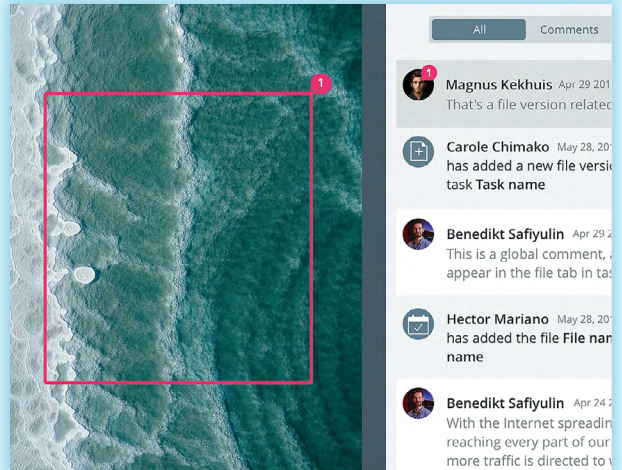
1

All Comments

1
Magnus Kekhuis Apr 29 201
That's a file version related

Carole Chimako May 28, 201
has added a new file versio
task Task name

Benedikt Safiyulin Apr 29 2
This is a global comment,
appear in the file tab in tas

Hector Mariano May 28, 201
has added the file File nan
name

Benedikt Safiyulin Apr 24 2
With the Internet spreadin
reaching every part of our
more traffic is directed to